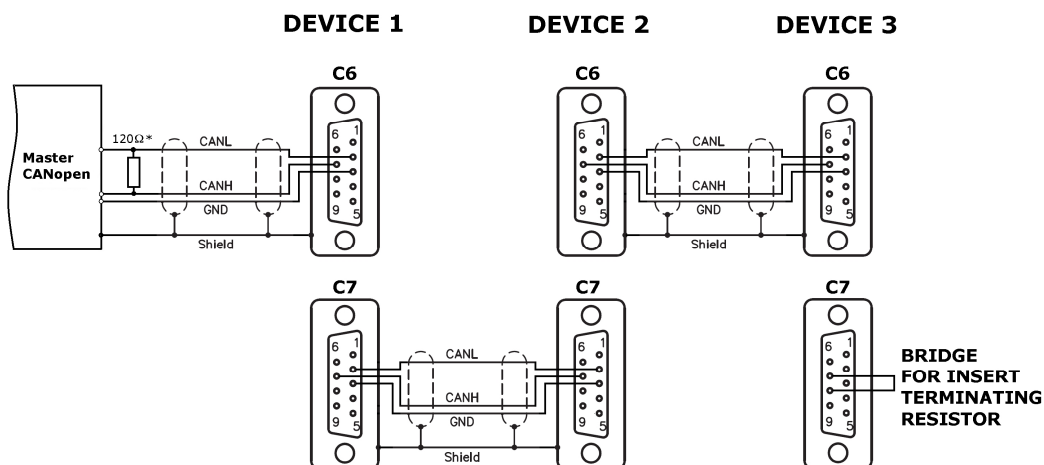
DEVICE 1

DEVICE 2

DEVICE 3

Master CANopen

120Ω*

CANL

CANH

GND

Shield

C6

6 1 9 5

C6

6 1 9 5

CANL

CANH

GND

Shield

C6

6 1 9 5

C7

6 1 9 5

CANL

CANH

GND

Shield

C7

6 1 9 5

C7

6 1 9 5

BRIDGE FOR INSERT TERMINATING RESISTOR